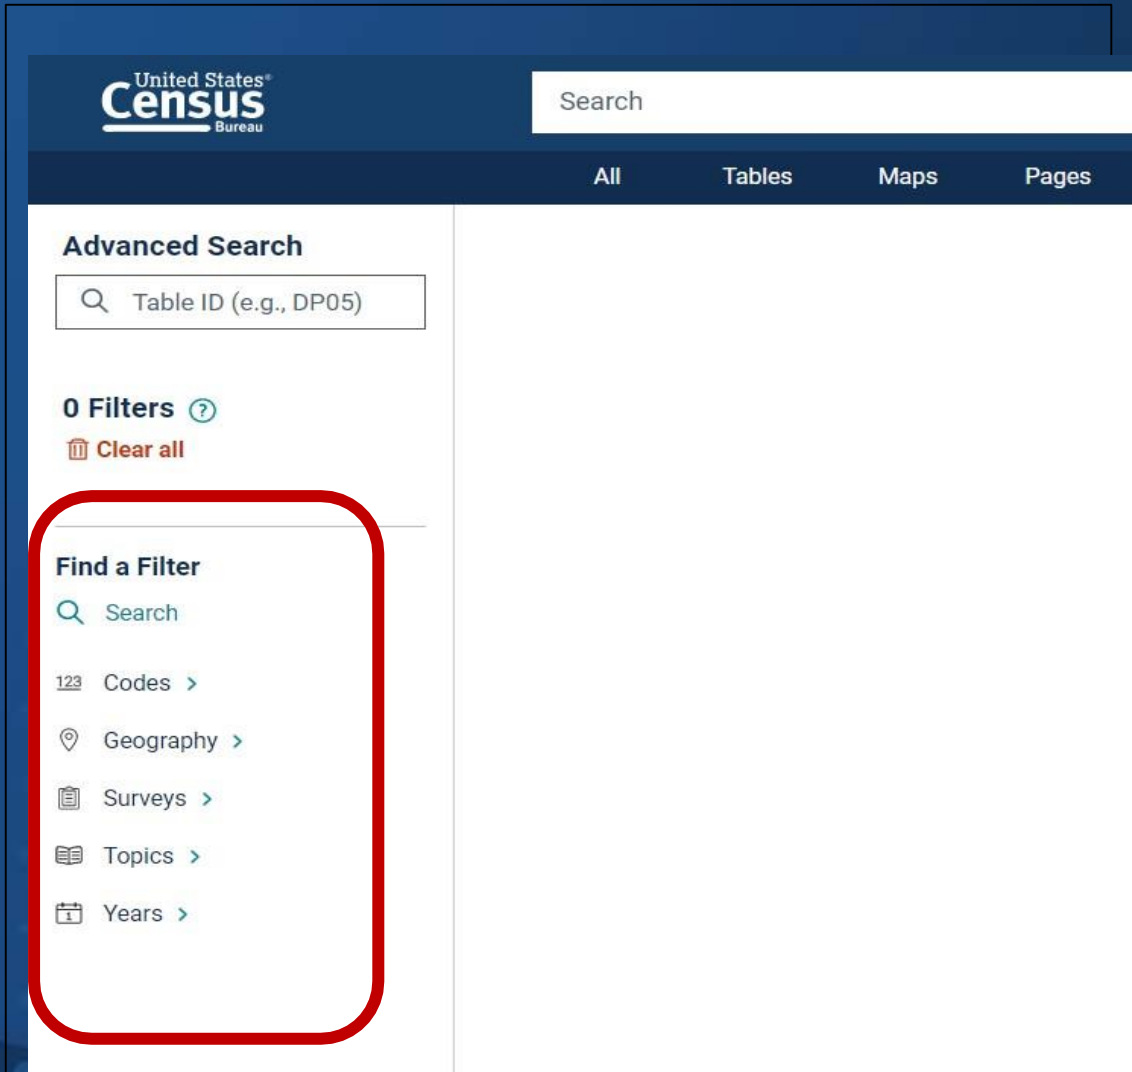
United States®
Census
Bureau

Search

All
Tables
Maps
Pages

Advanced Search

Table ID (e.g., DP05)

0 Filters ?

Clear all

Find a Filter

Search

123 Codes >

Geography >

Surveys >

Topics >

1 Years >